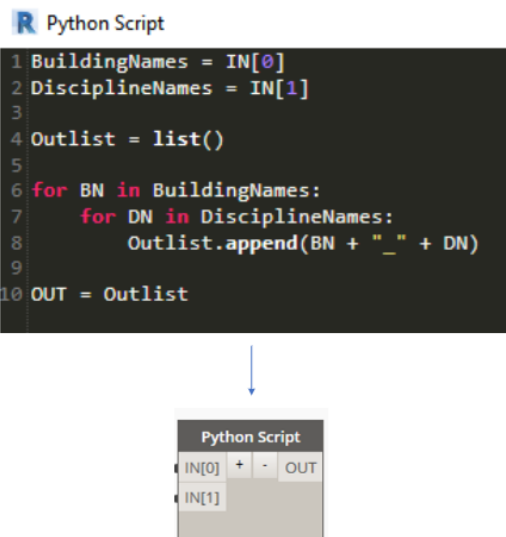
R Python Script

1 BuildingNames = IN[0]
2 DisciplineNames = IN[1]
3
4 Outlist = list()
5
6 for BN in BuildingNames:
7     for DN in DisciplineNames:
8         Outlist.append(BN + "_" + DN)
9
10 OUT = Outlist

Python Script
IN[0] + - OUT
IN[1]